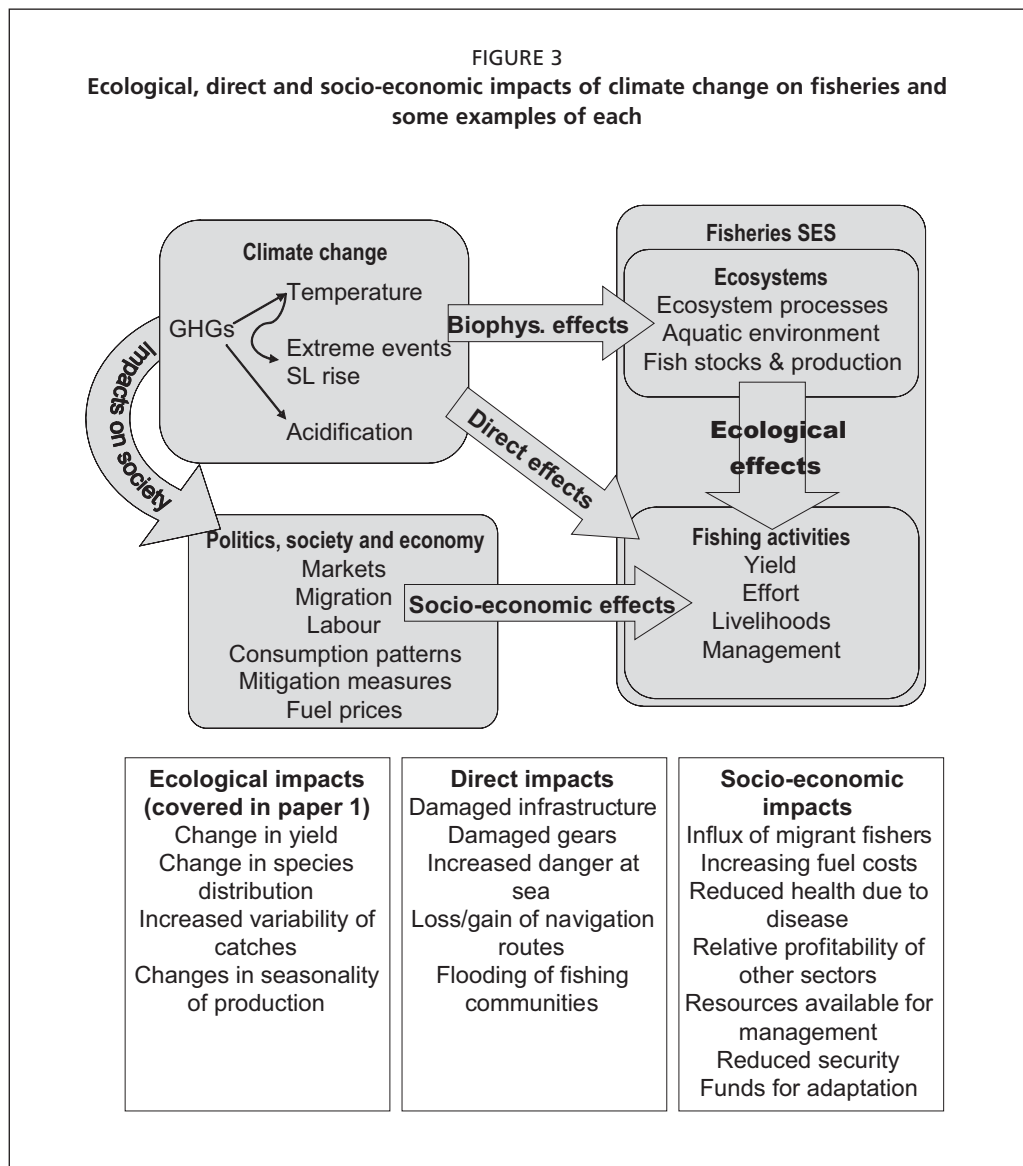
FIGURE 3
**Ecological, direct and socio-economic impacts of climate change on fisheries and some examples of each**

Climate change
GHGs
Temperature
Extreme events
SL rise
Acidification

Impacts on society

Biophys. effects

Direct effects

Fisheries SES
Ecosystems
Ecosystem processes
Aquatic environment
Fish stocks & production

Ecological effects

Fishing activities
Yield
Effort
Livelihoods
Management

Politics, society and economy
Markets
Migration
Labour
Consumption patterns
Mitigation measures
Fuel prices

Socio-economic effects

**Ecological impacts (covered in paper 1)**
Change in yield
Change in species distribution
Increased variability of catches
Changes in seasonality of production

**Direct impacts**
Damaged infrastructure
Damaged gears
Increased danger at sea
Loss/gain of navigation routes
Flooding of fishing communities

**Socio-economic impacts**
Influx of migrant fishers
Increasing fuel costs
Reduced health due to disease
Relative profitability of other sectors
Resources available for management
Reduced security
Funds for adaptation